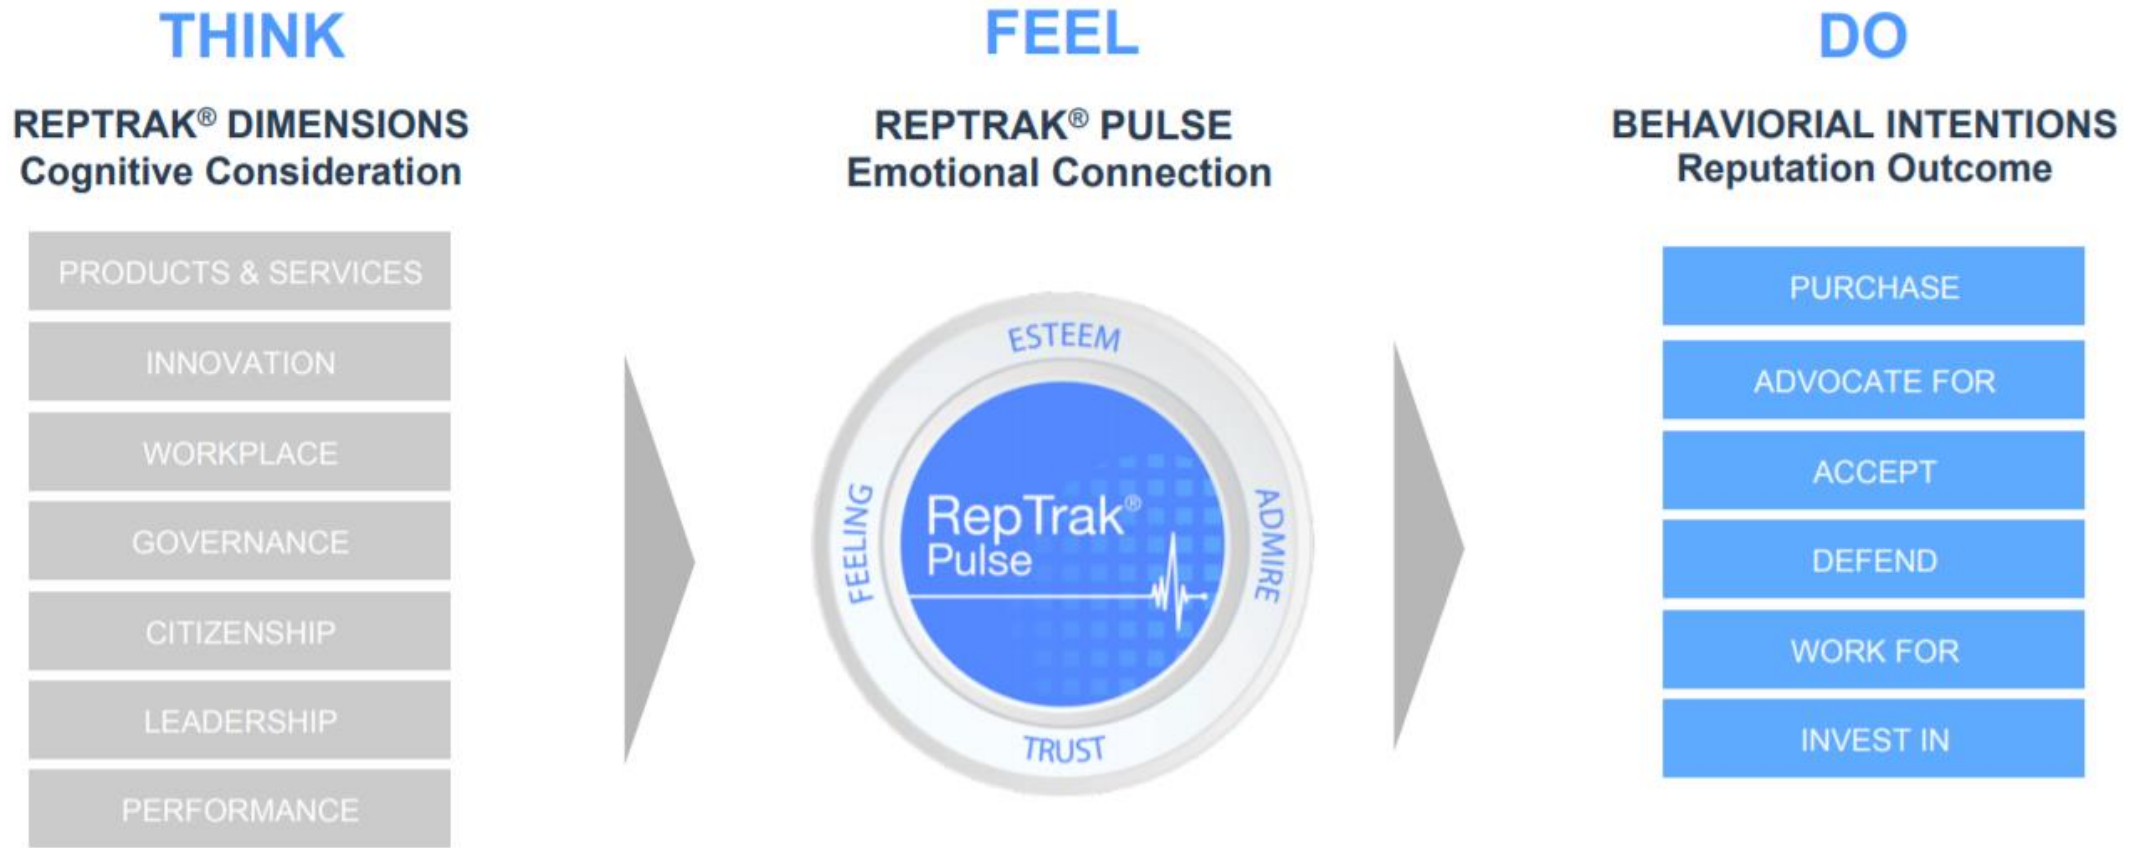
THINK

REPTRAK® DIMENSIONS
Cognitive Consideration

PRODUCTS & SERVICES

INNOVATION

WORKPLACE

GOVERNANCE

CITIZENSHIP

LEADERSHIP

PERFORMANCE

FEEL

REPTRAK® PULSE
Emotional Connection

ESTEEM

FEELING

ADMIRE

TRUST

RepTrak®
Pulse

DO

BEHAVIORIAL INTENTIONS
Reputation Outcome

PURCHASE

ADVOCATE FOR

ACCEPT

DEFEND

WORK FOR

INVEST IN